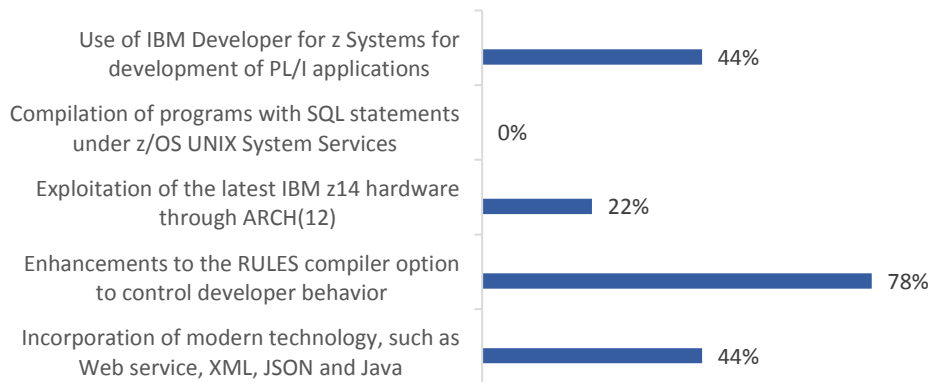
Use of IBM Developer for z Systems for development of PL/I applications
44%

Compilation of programs with SQL statements under z/OS UNIX System Services
0%

Exploitation of the latest IBM z14 hardware through ARCH(12)
22%

Enhancements to the RULES compiler option to control developer behavior
78%

Incorporation of modern technology, such as Web service, XML, JSON and Java
44%